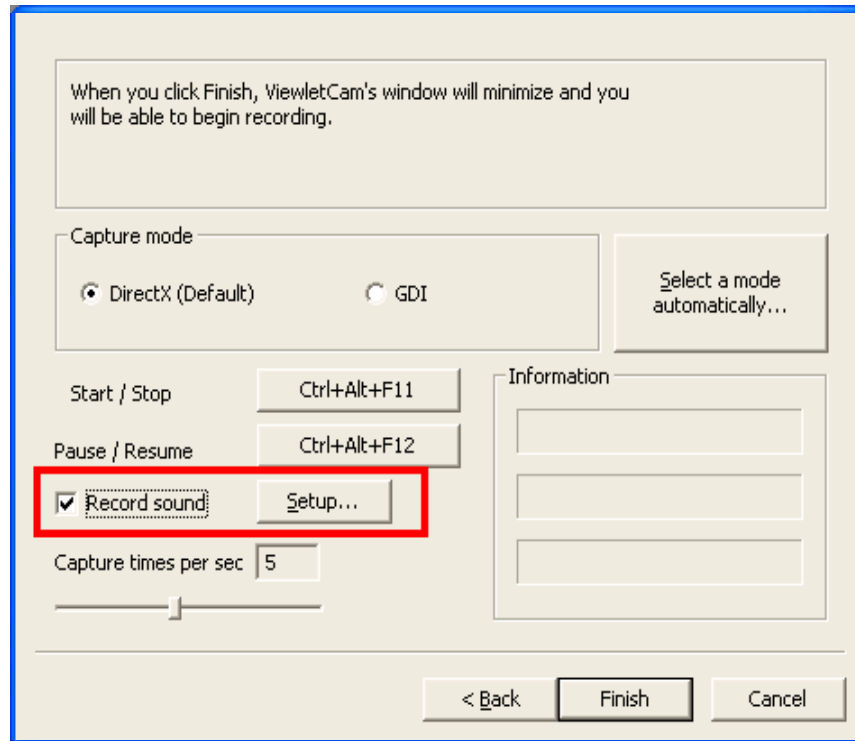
When you click Finish, ViewletCam's window will minimize and you will be able to begin recording.

Capture mode

DirectX (Default)

GDI

Select a mode automatically...

Start / Stop

Ctrl+Alt+F11

Pause / Resume

Ctrl+Alt+F12

Record sound

Setup...

Capture times per sec

5

Information

< Back

Finish

Cancel